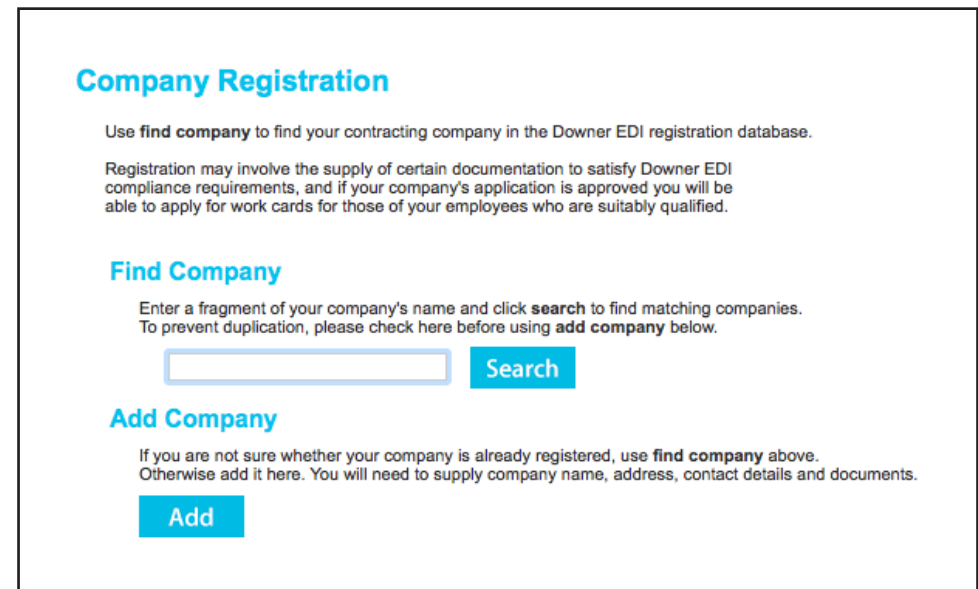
Company Registration

Use find company to find your contracting company in the Downer EDI registration database.

Registration may involve the supply of certain documentation to satisfy Downer EDI compliance requirements, and if your company's application is approved you will be able to apply for work cards for those of your employees who are suitably qualified.

Find Company

Enter a fragment of your company's name and click search to find matching companies. To prevent duplication, please check here before using add company below.

Search

Add Company

If you are not sure whether your company is already registered, use find company above. Otherwise add it here. You will need to supply company name, address, contact details and documents.

Add